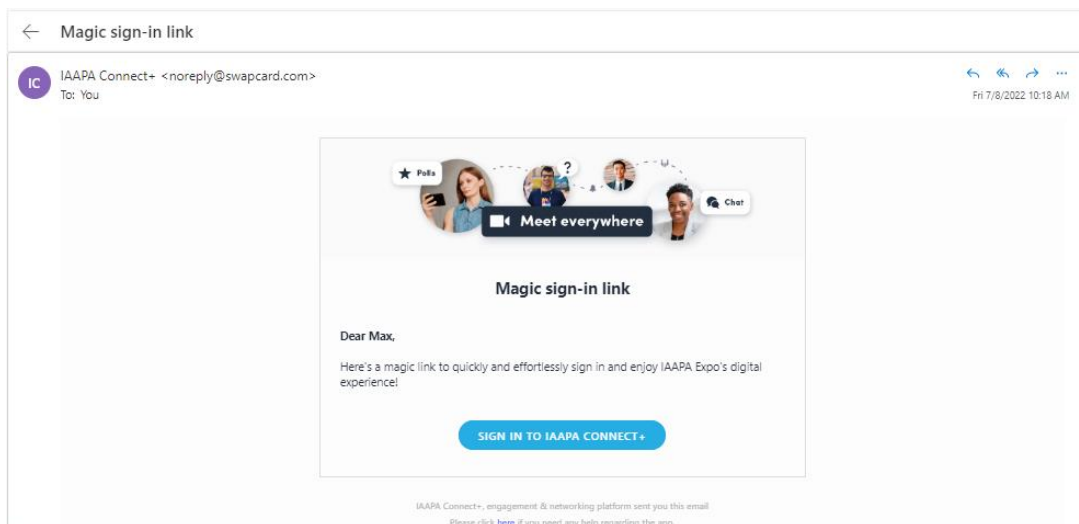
Magic sign-in link

IC

IAAPA Connect+ <noreply@swapcard.com>
To: You

Fri 7/8/2022 10:18 AM

Polls

?

Chat

Meet everywhere

Magic sign-in link

Dear Max,

Here's a magic link to quickly and effortlessly sign in and enjoy IAAPA Expo's digital experience!

SIGN IN TO IAAPA CONNECT+

IAAPA Connect+, engagement & networking platform sent you this email

Please click here if you need any help regarding the app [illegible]